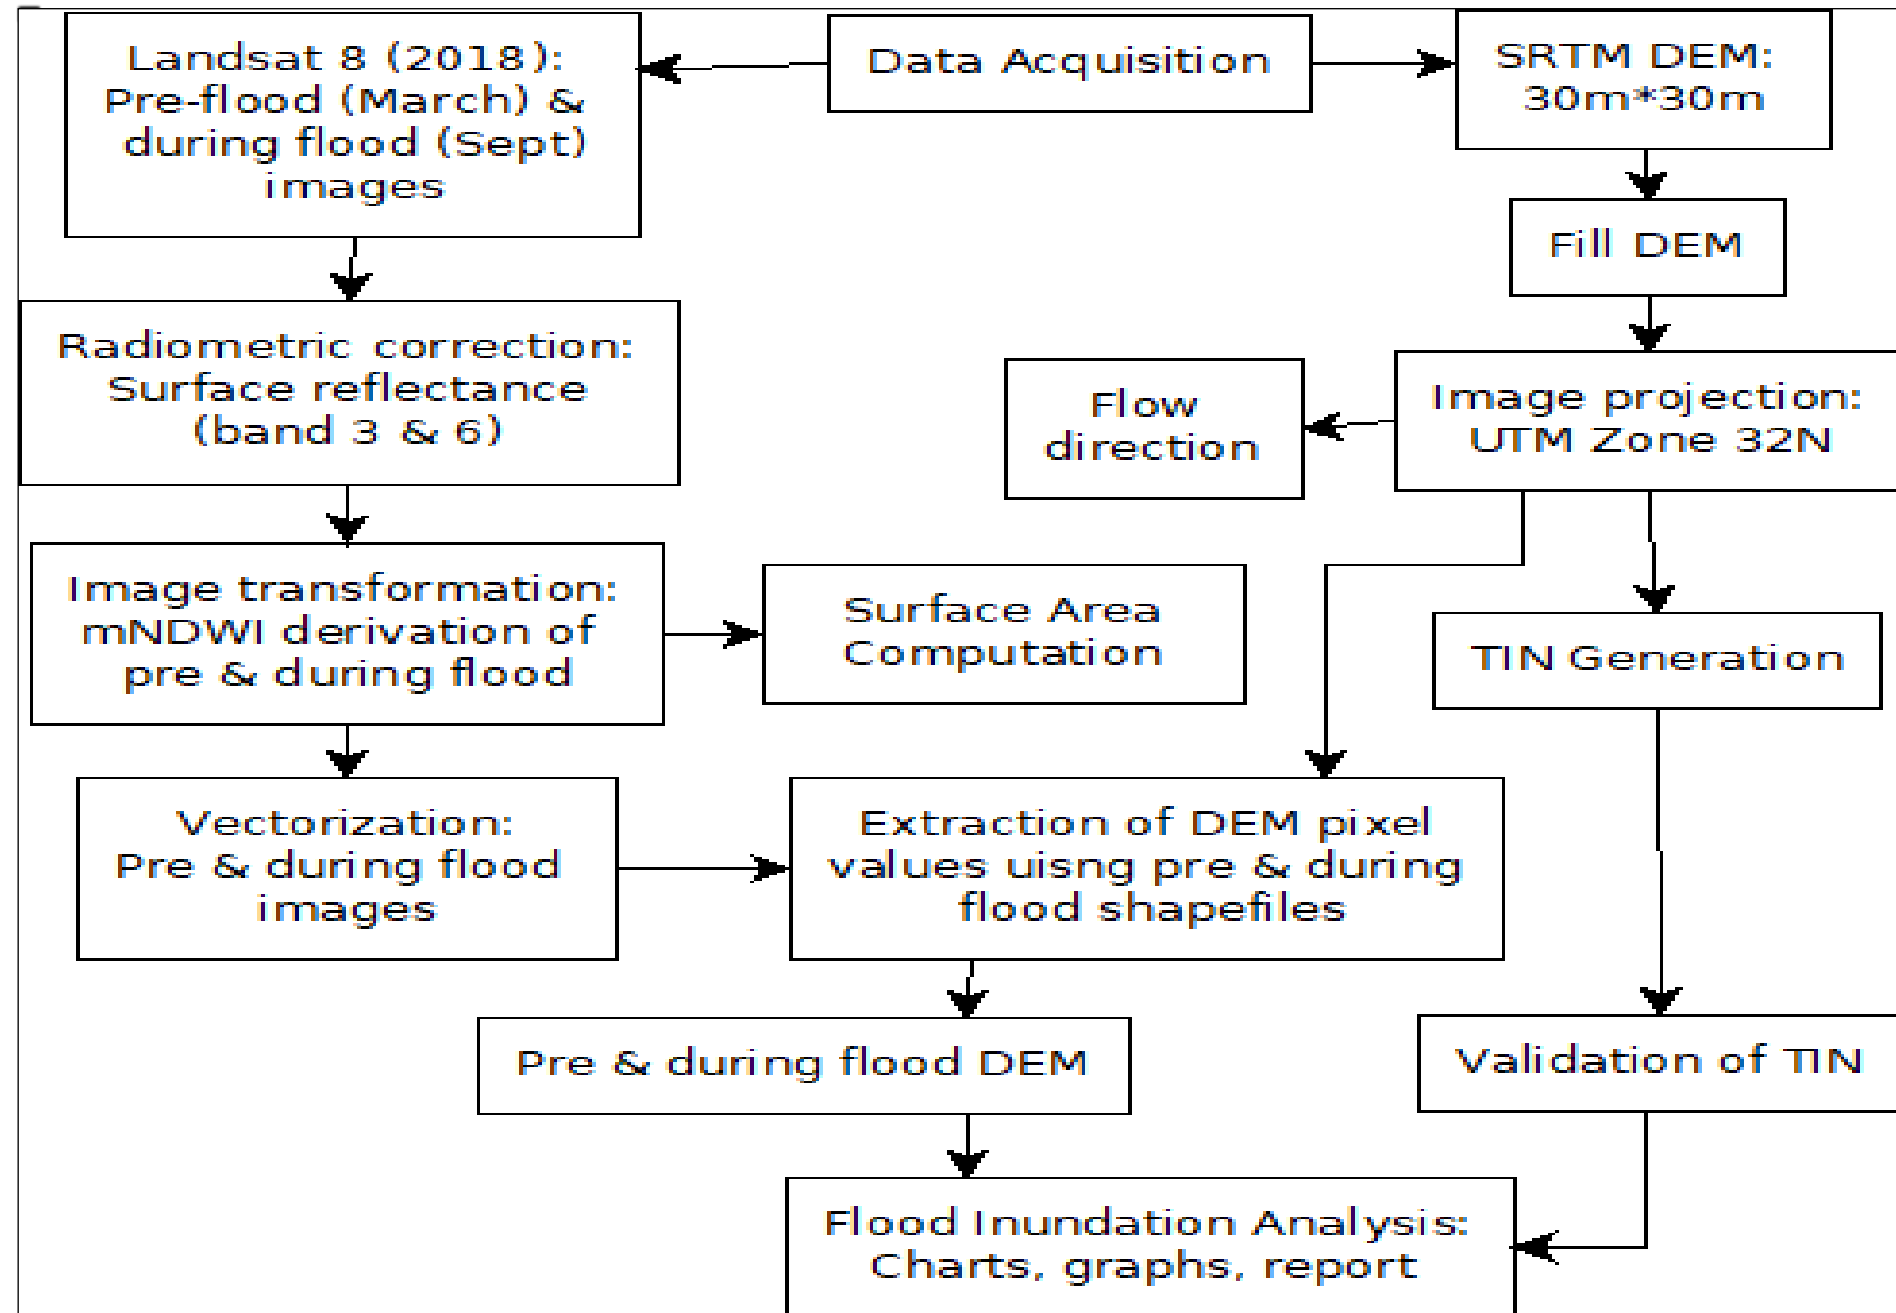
Data Acquisition

Landsat 8 (2018): Pre-flood (March) & during flood (Sept) images

SRTM DEM: 30m*30m

Fill DEM

Radiometric correction: Surface reflectance (band 3 & 6)

Flow direction

Image projection: UTM Zone 32N

Image transformation: mNDWI derivation of pre & during flood

Surface Area Computation

TIN Generation

Vectorization: Pre & during flood images

Extraction of DEM pixel values uisng pre & during flood shapefiles

Pre & during flood DEM

Validation of TIN

Flood Inundation Analysis: Charts, graphs, report